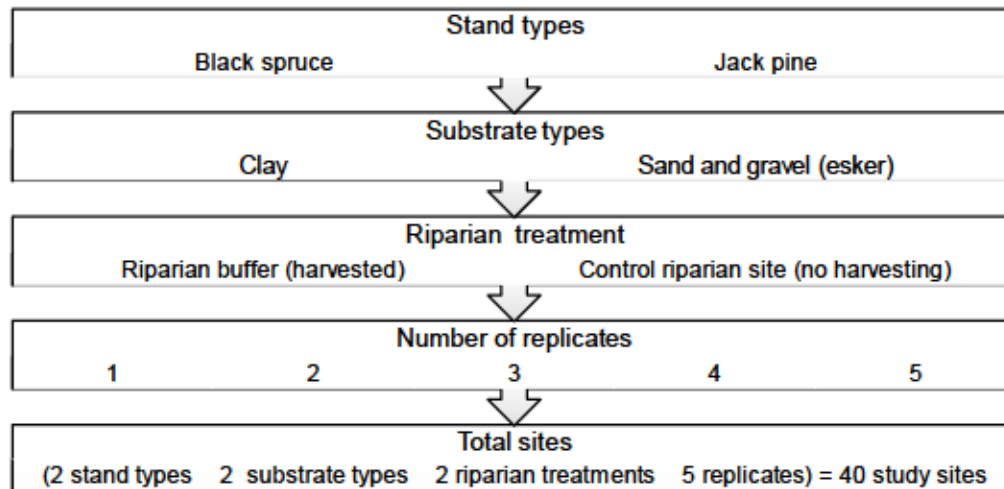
Stand types
Black spruce Jack pine

Substrate types
Clay Sand and gravel (esker)

Riparian treatment
Riparian buffer (harvested) Control riparian site (no harvesting)

Number of replicates
1 2 3 4 5

Total sites
(2 stand types 2 substrate types 2 riparian treatments 5 replicates) = 40 study sites